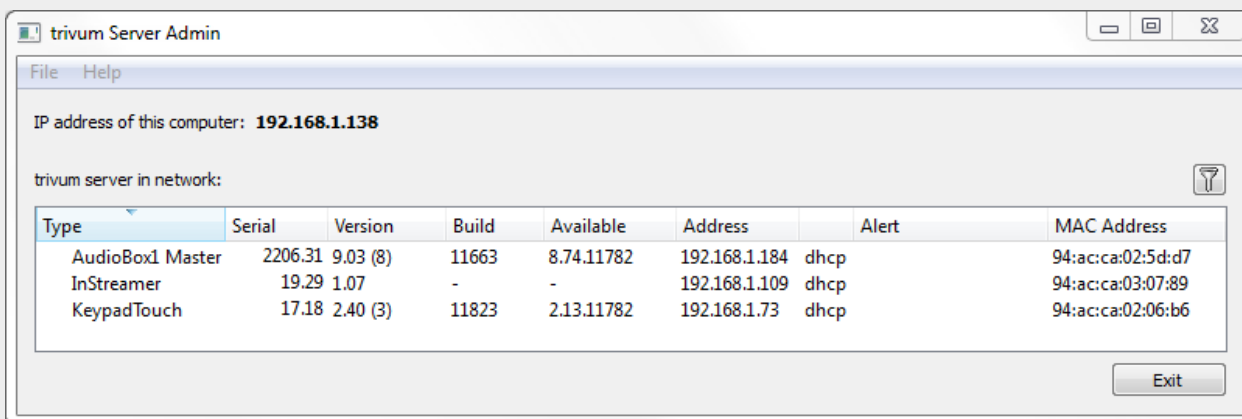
trivum Server Admin

File Help

IP address of this computer: **192.168.1.138**

trivum server in network:

| Type | Serial | Version | Build | Available | Address | | Alert | MAC Address |
|---|---|---|---|---|---|---|---|---|
| AudioBox1 Master | 2206.31 | 9.03 (8) | 11663 | 8.74.11782 | 192.168.1.184 | dhcp | | 94:ac:ca:02:5d:d7 |
| InStreamer | 19.29 | 1.07 | - | - | 192.168.1.109 | dhcp | | 94:ac:ca:03:07:89 |
| KeypadTouch | 17.18 | 2.40 (3) | 11823 | 2.13.11782 | 192.168.1.73 | dhcp | | 94:ac:ca:02:06:b6 |

Exit